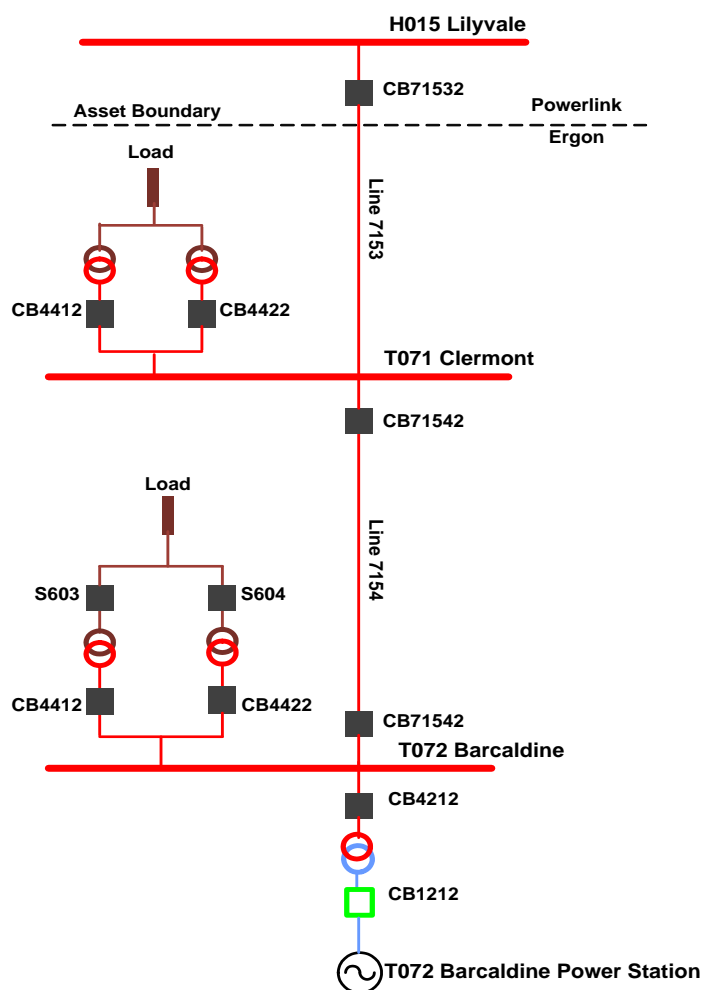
H015 Lilyvale

CB71532

Asset Boundary

Powerlink

Ergon

Load

Line 7153

CB4412

CB4422

T071 Clermont

CB71542

Load

Line 7154

S603

S604

CB4412

CB4422

CB71542

T072 Barcaldine

CB4212

CB1212

T072 Barcaldine Power Station